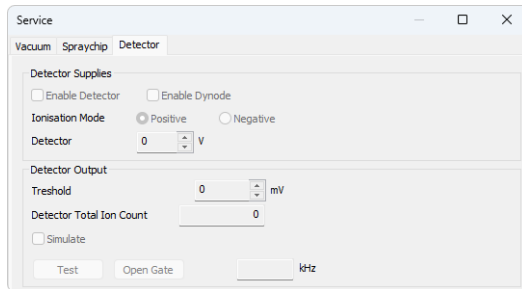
Service

Vacuum | Spraychip | Detector

Detector Supplies

Enable Detector
Enable Dynode

Ionisation Mode
Positive
Negative

Detector
0
V

Detector Output

Treshold
0
mV

Detector Total Ion Count
0

Simulate

Test
Open Gate
kHz